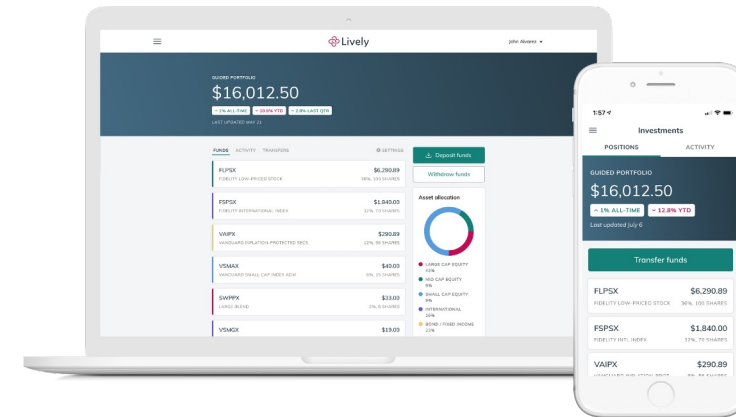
Lively

John Alvarez ▾

GUIDED PORTFOLIO
$16,012.50
^ 1% ALL-TIME  ⌄ 10.8% YTD  ^ 2.9% LAST QTR
LAST UPDATED MAY 13

FUNDS  ACTIVITY  TRANSFERS  ⚙ SETTINGS

FLPSX $6,290.89
FIDELITY LOW-PRICED STOCK 36%, 100 SHARES

FSPSX $1,840.00
FIDELITY INTERNATIONAL INDEX 10%, 70 SHARES

VAIPX $290.89
VANGUARD INFLATION-PROTECTED SECS 12%, 90 SHARES

VSMAX $40.00
VANGUARD SMALL CAP INDEX ADM 6%, 20 SHARES

SWPPX $33.00
LARGE BLEND 3%, 8 SHARES

VSMGX $19.03

Deposit funds
Withdraw funds

Asset allocation
LARGE CAP EQUITY 45%
MID CAP EQUITY 8%
SMALL CAP EQUITY 8%
INTERNATIONAL 10%
BOND / FIXED INCOME 22%

1:57

Investments
POSITIONS  ACTIVITY

GUIDED PORTFOLIO
$16,012.50
^ 1% ALL-TIME  ⌄ 12.8% YTD
Last updated July 6

Transfer funds

FLPSX $6,290.89
FIDELITY LOW-PRICED STOCK 36%, 100 SHARES

FSPSX $1,840.00
FIDELITY INTL INDEX 12%, 75 SHARES

VAIPX $290.89
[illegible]